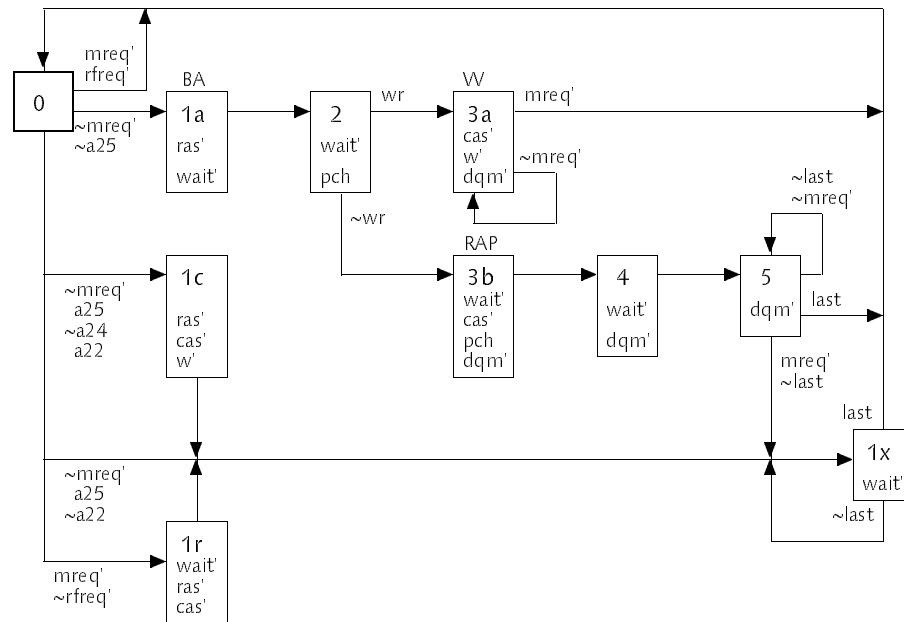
mreq'
rfreq'

0

BA
1a
ras'
wait'

~mreq'
~a25

2
wait'
pch

wr

W
3a
cas'
w'
dqm'

mreq'

~mreq'

~last
~mreq'

~wr

RAP
3b
wait'
cas'
pch
dqm'

4
wait'
dqm'

5
dqm'

last

~mreq'
a25
~a24
a22

1c
ras'
cas'
w'

mreq'
~last

last

1x
wait'

~mreq'
a25
~a22

~last

1r
wait'
ras'
cas'

mreq'
~rfreq'